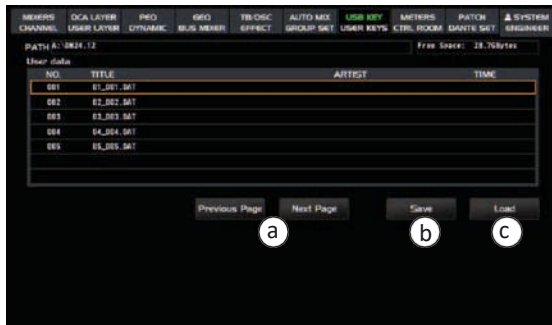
MIXERS CHANNEL | DCA LAYER USER LAYER | PEQ DYNAMIC | GEQ BUS MIXER | TB/OSC EFFECT | AUTO MIX GROUP SET | USB KEY USER KEYS | METERS CTRL ROOM | PATCH DANTE SET | SYSTEM ENGINEER

PATH A:\DM24.12

Free Space: 28.7GBytes

User data

| NO. | TITLE | ARTIST | TIME |
|---|---|---|---|
| 001 | 01_D01.DAT | | |
| 002 | 02_D02.DAT | | |
| 003 | 03_D03.DAT | | |
| 004 | 04_D04.DAT | | |
| 005 | 05_D05.DAT | | |

Previous Page

Next Page

Save

Load

a

b

c